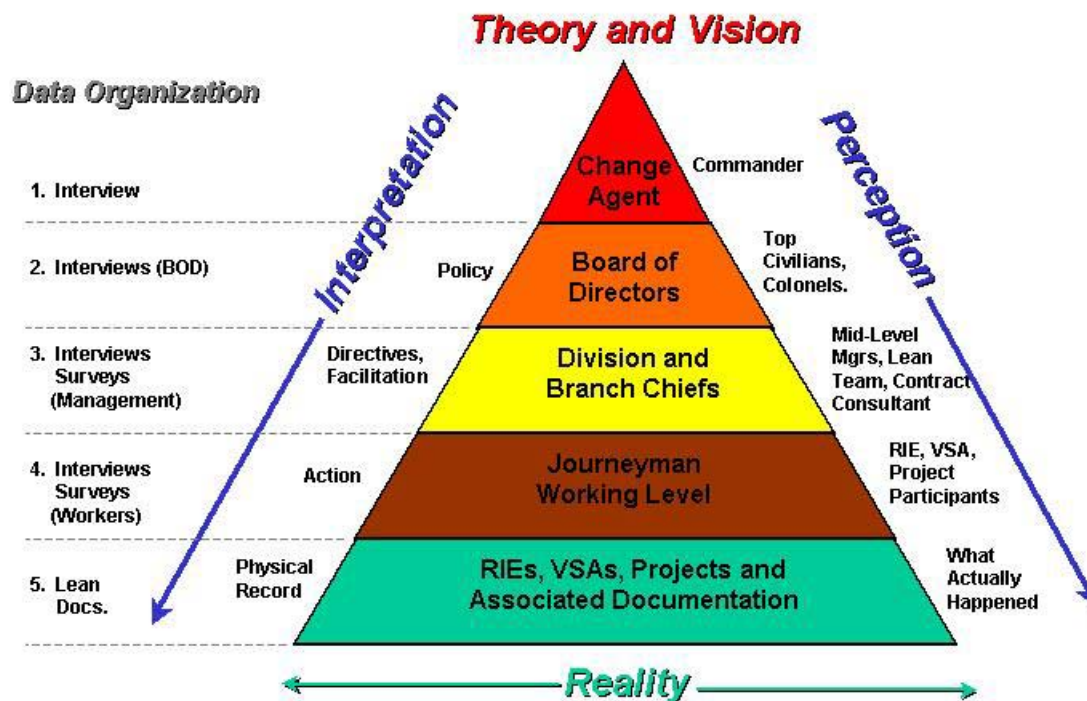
Theory and Vision

Data Organization

1. Interview

2. Interviews (BOD)

3. Interviews Surveys (Management)

4. Interviews Surveys (Workers)

5. Lean Docs.

Interpretation

Perception

Change Agent

Commander

Policy

Board of Directors

Top Civilians, Colonels.

Directives, Facilitation

Division and Branch Chiefs

Mid-Level Mgrs, Lean Team, Contract Consultant

Action

Journeyman Working Level

RIE, VSA, Project Participants

Physical Record

RIEs, VSAs, Projects and Associated Documentation

What Actually Happened

Reality